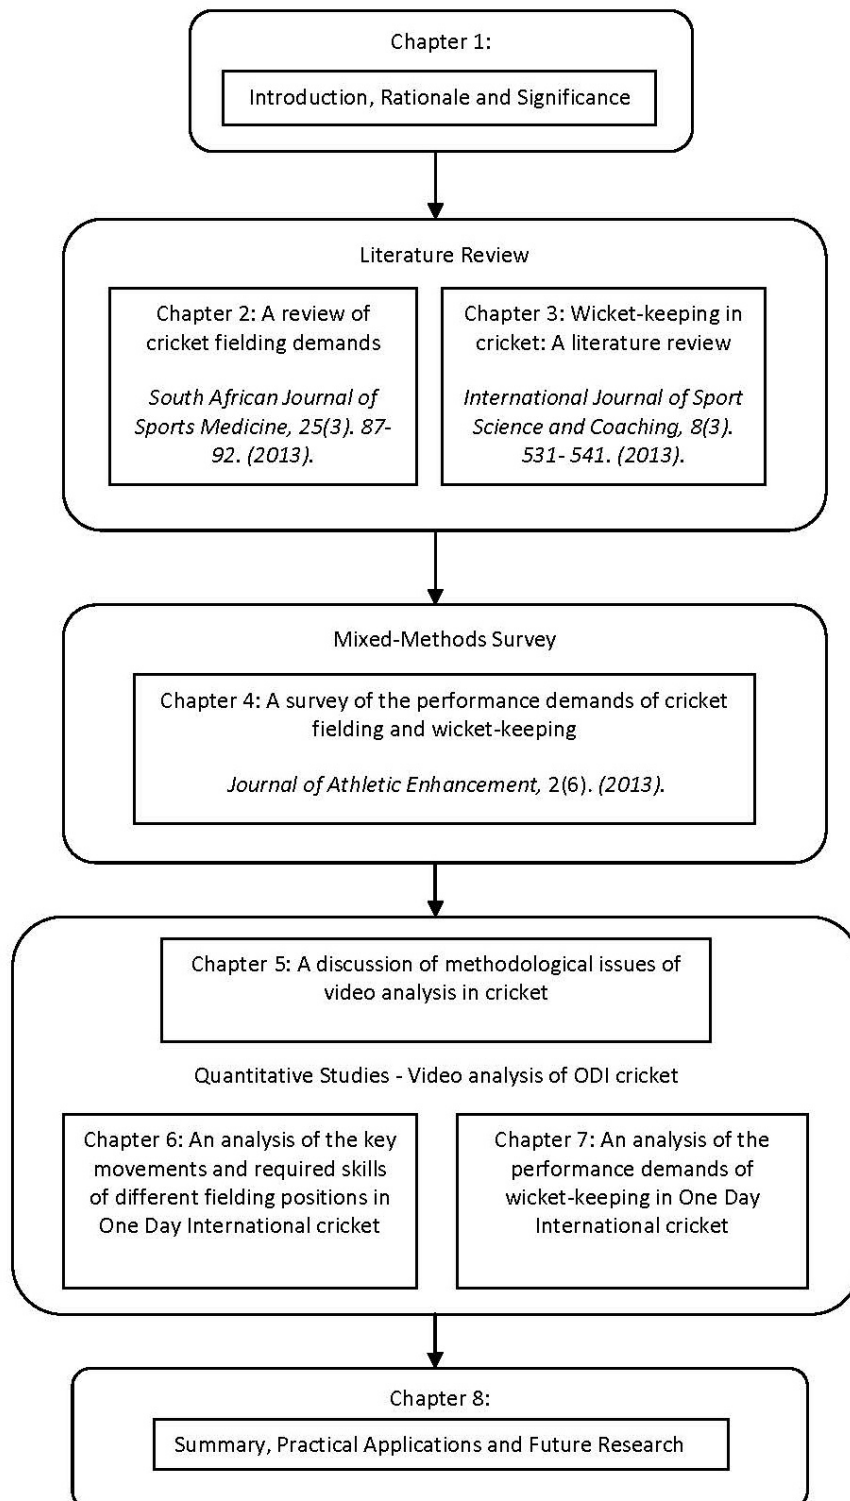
Chapter 1:

Introduction, Rationale and Significance

Literature Review

Chapter 2: A review of cricket fielding demands

South African Journal of Sports Medicine, 25(3). 87-92. (2013).

Chapter 3: Wicket-keeping in cricket: A literature review

International Journal of Sport Science and Coaching, 8(3). 531- 541. (2013).

Mixed-Methods Survey

Chapter 4: A survey of the performance demands of cricket fielding and wicket-keeping

Journal of Athletic Enhancement, 2(6). (2013).

Chapter 5: A discussion of methodological issues of video analysis in cricket

Quantitative Studies - Video analysis of ODI cricket

Chapter 6: An analysis of the key movements and required skills of different fielding positions in One Day International cricket

Chapter 7: An analysis of the performance demands of wicket-keeping in One Day International cricket

Chapter 8:

Summary, Practical Applications and Future Research